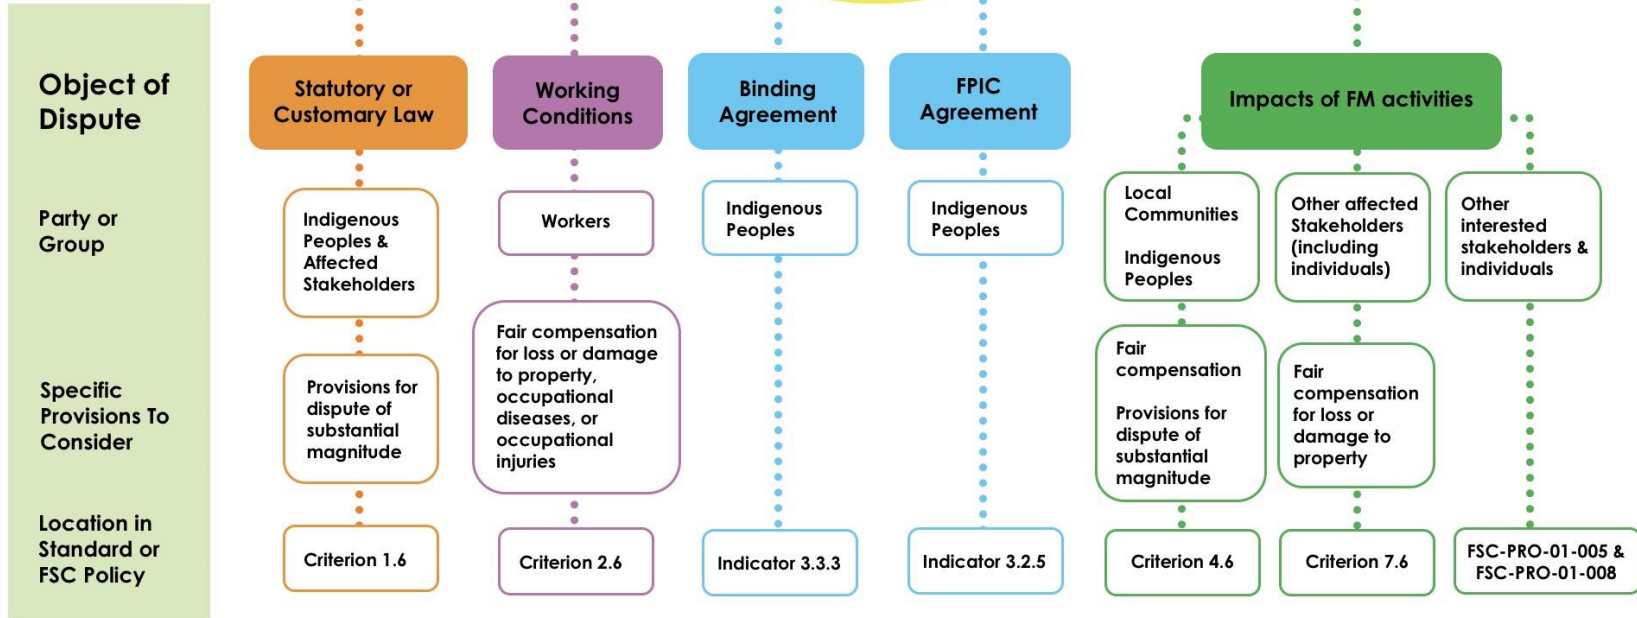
Object of Dispute

Party or Group

Specific Provisions To Consider

Location in Standard or FSC Policy

Statutory or Customary Law

Indigenous Peoples & Affected Stakeholders

Provisions for dispute of substantial magnitude

Criterion 1.6

Working Conditions

Workers

Fair compensation for loss or damage to property, occupational diseases, or occupational injuries

Criterion 2.6

Binding Agreement

Indigenous Peoples

Indicator 3.3.3

FPIC Agreement

Indigenous Peoples

Indicator 3.2.5

Impacts of FM activities

Local Communities

Indigenous Peoples

Fair compensation

Provisions for dispute of substantial magnitude

Criterion 4.6

Other affected Stakeholders (including individuals)

Fair compensation for loss or damage to property

Criterion 7.6

Other interested stakeholders & individuals

FSC-PRO-01-005 & FSC-PRO-01-008